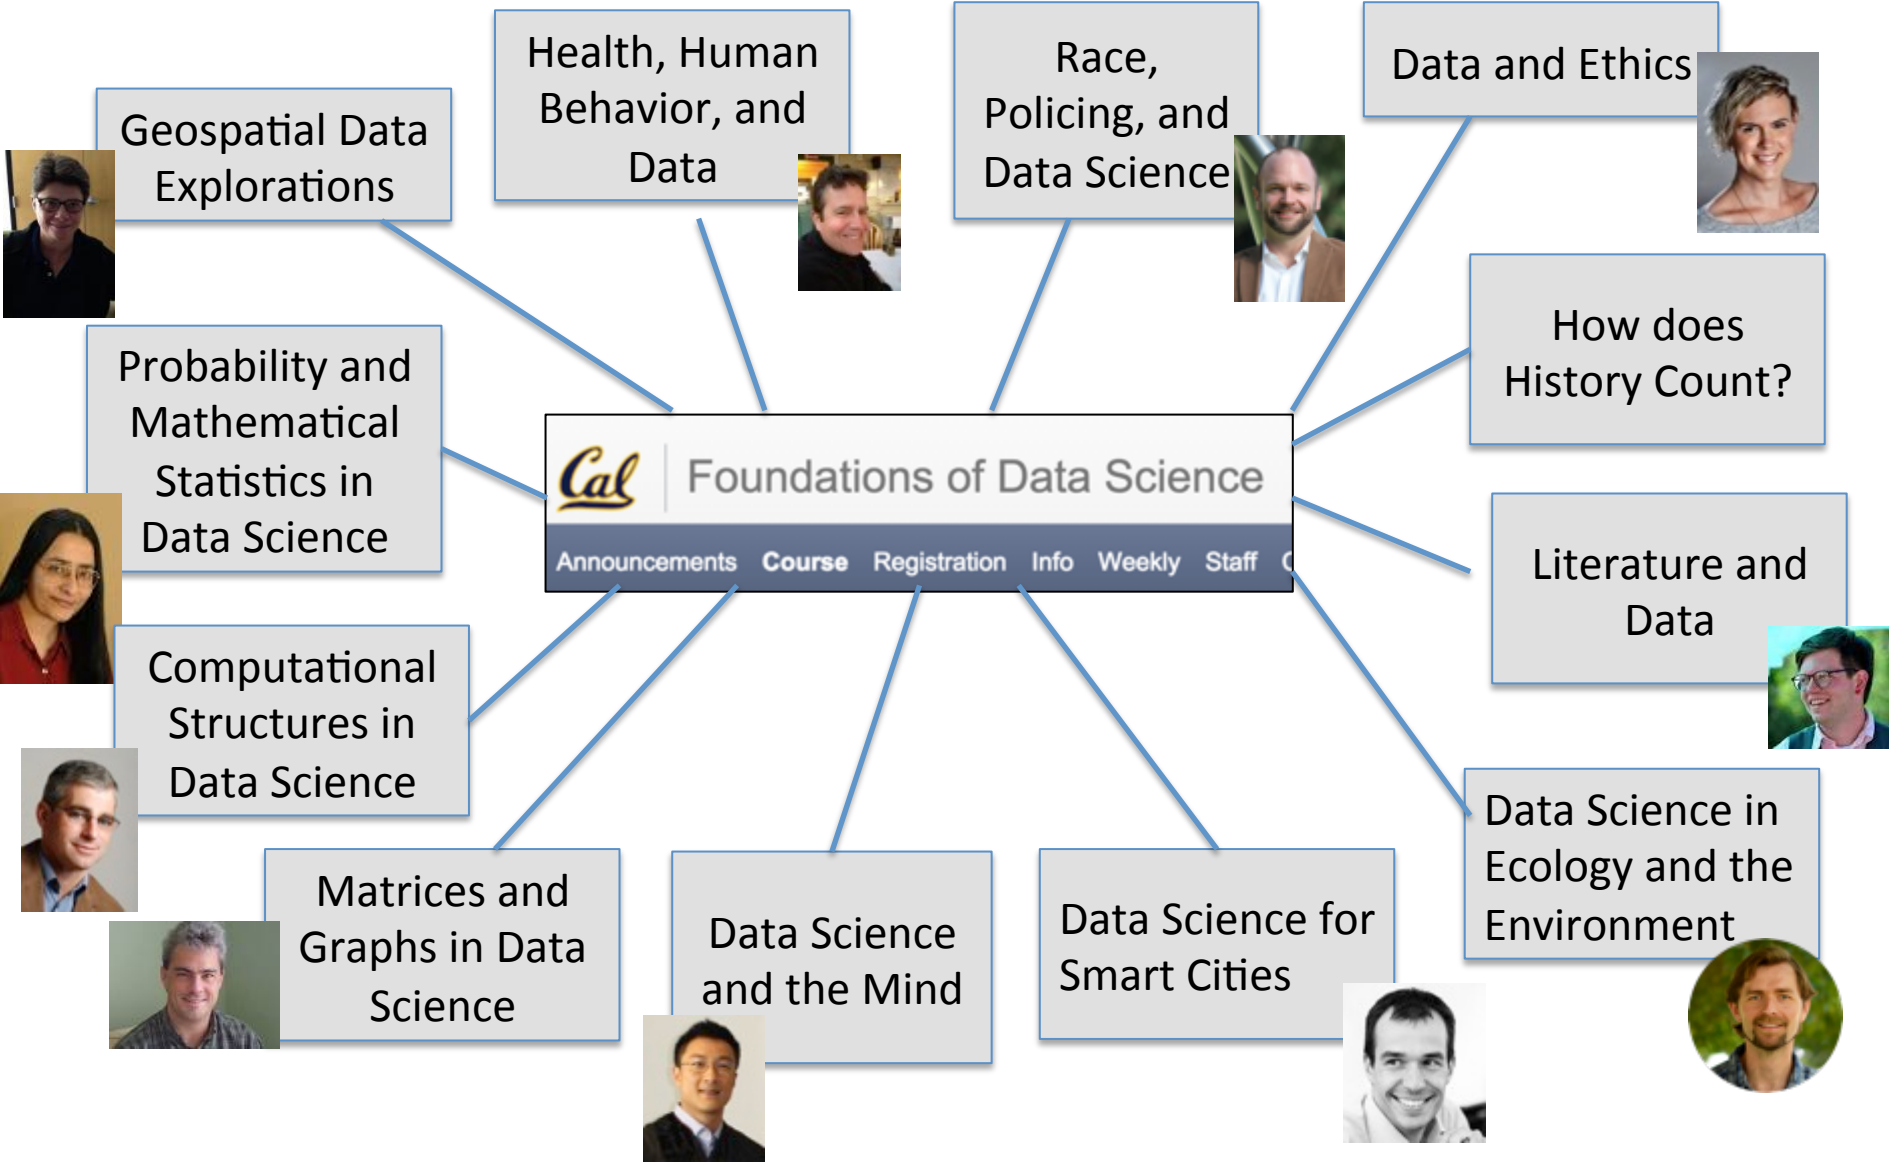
Geospatial Data Explorations

Health, Human Behavior, and Data

Race, Policing, and Data Science

Data and Ethics

How does History Count?

Probability and Mathematical Statistics in Data Science

Cal | Foundations of Data Science

Announcements Course Registration Info Weekly Staff C

Literature and Data

Computational Structures in Data Science

Data Science in Ecology and the Environment

Matrices and Graphs in Data Science

Data Science and the Mind

Data Science for Smart Cities